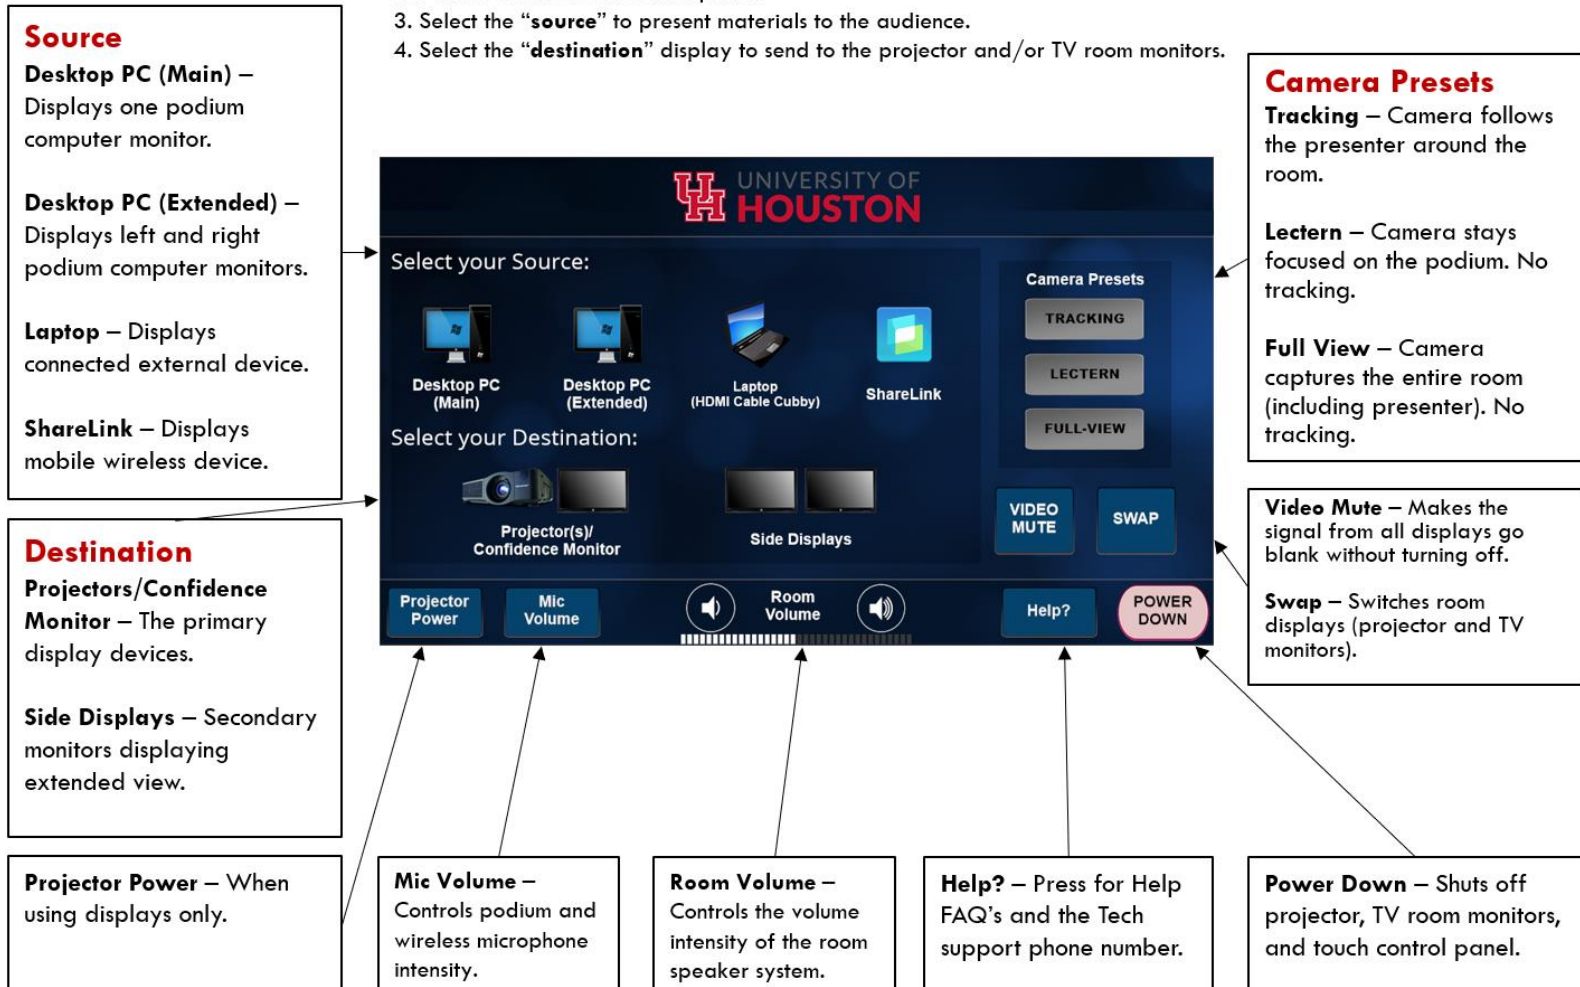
**Source**
**Desktop PC (Main)** – Displays one podium computer monitor.

**Desktop PC (Extended)** – Displays left and right podium computer monitors.

**Laptop** – Displays connected external device.

**ShareLink** – Displays mobile wireless device.

3. Select the "**source**" to present materials to the audience.
4. Select the "**destination**" display to send to the projector and/or TV room monitors.

UNIVERSITY OF HOUSTON

Select your Source:

Desktop PC (Main)

Desktop PC (Extended)

Laptop (HDMI Cable Cubby)

ShareLink

Select your Destination:

Projector(s)/ Confidence Monitor

Side Displays

Camera Presets

TRACKING

LECTERN

FULL-VIEW

VIDEO MUTE

SWAP

Projector Power

Mic Volume

Room Volume

Help?

POWER DOWN

**Camera Presets**
**Tracking** – Camera follows the presenter around the room.

**Lectern** – Camera stays focused on the podium. No tracking.

**Full View** – Camera captures the entire room (including presenter). No tracking.

**Video Mute** – Makes the signal from all displays go blank without turning off.

**Swap** – Switches room displays (projector and TV monitors).

**Destination**
**Projectors/Confidence Monitor** – The primary display devices.

**Side Displays** – Secondary monitors displaying extended view.

**Projector Power** – When using displays only.

**Mic Volume** – Controls podium and wireless microphone intensity.

**Room Volume** – Controls the volume intensity of the room speaker system.

**Help?** – Press for Help FAQ's and the Tech support phone number.

**Power Down** – Shuts off projector, TV room monitors, and touch control panel.